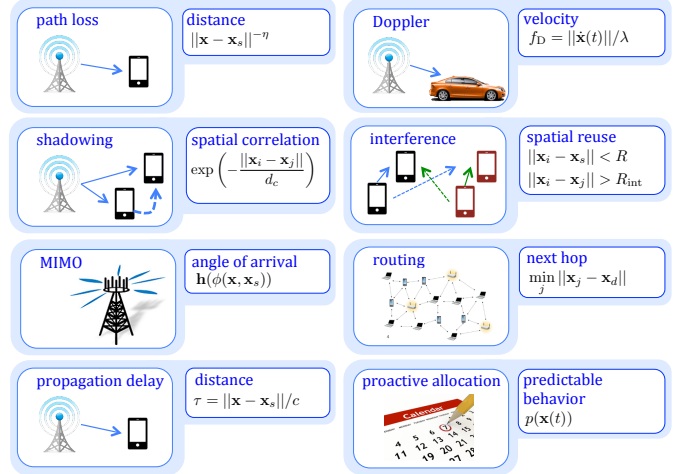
path loss

distance
$||\mathbf{x}-\mathbf{x}_s||^{-\eta}$

Doppler

velocity
$f_D = ||\dot{\mathbf{x}}(t)||/\lambda$

shadowing

spatial correlation
$\exp\left(-\frac{||\mathbf{x}_i-\mathbf{x}_j||}{d_c}\right)$

interference

spatial reuse
$||\mathbf{x}_i-\mathbf{x}_s|| < R$
$||\mathbf{x}_i-\mathbf{x}_j|| > R_{\text{int}}$

MIMO

angle of arrival
$\mathbf{h}(\phi(\mathbf{x},\mathbf{x}_s))$

routing

next hop
$\min_j ||\mathbf{x}_j-\mathbf{x}_d||$

propagation delay

distance
$\tau = ||\mathbf{x}-\mathbf{x}_s||/c$

proactive allocation

Calendar
4 5 6 7 8 9 10
11 12 13 14 15 16 17
18 19 20 21 22 23 24

predictable behavior
$p(\mathbf{x}(t))$